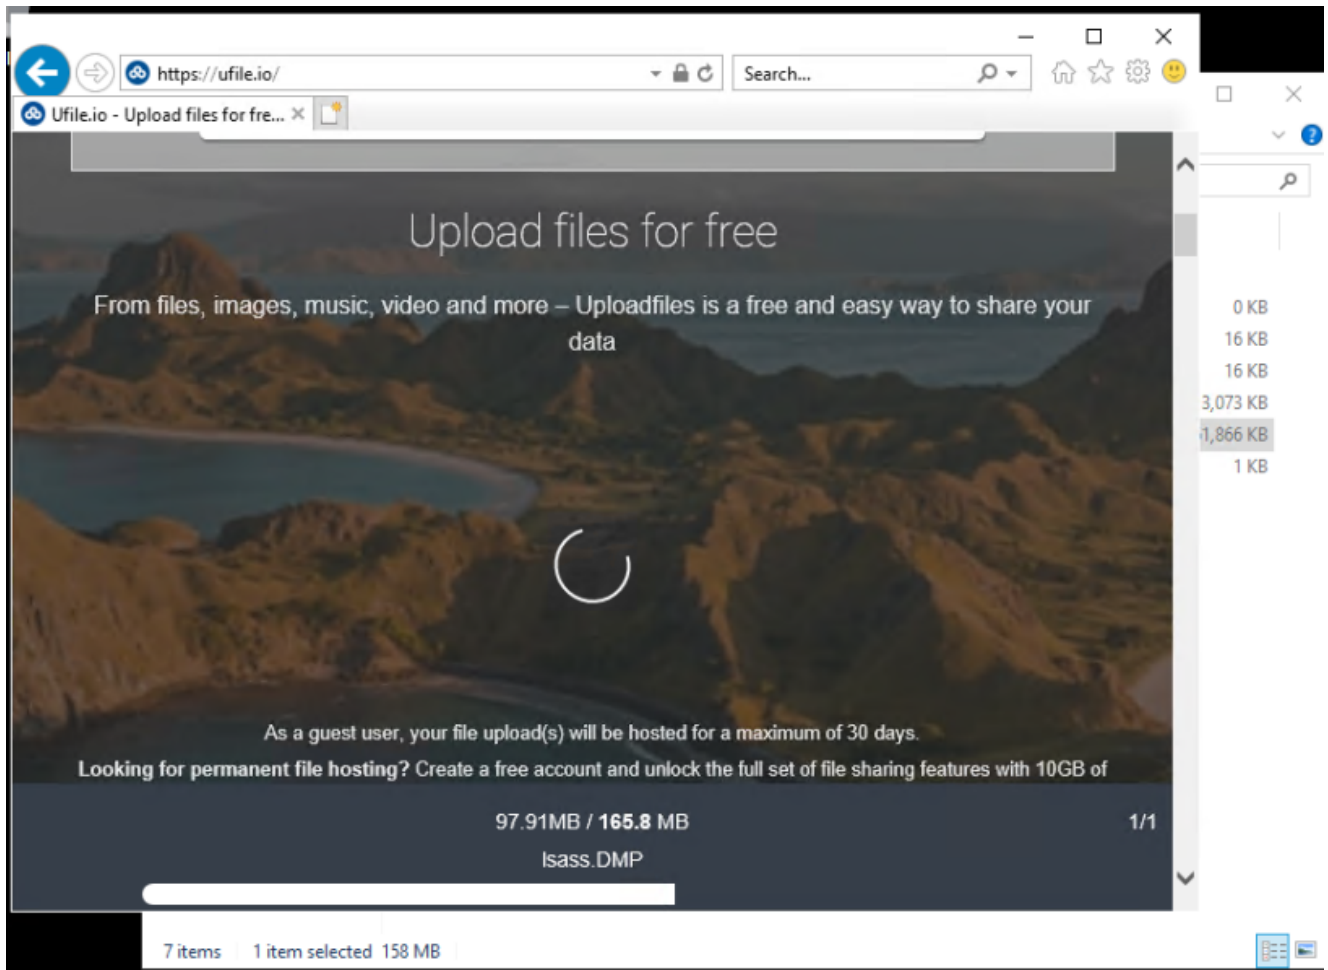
https://ufile.io/

Search...

Ufile.io - Upload files for fre...

Upload files for free

From files, images, music, video and more – Uploadfiles is a free and easy way to share your data

As a guest user, your file upload(s) will be hosted for a maximum of 30 days.

**Looking for permanent file hosting?** Create a free account and unlock the full set of file sharing features with 10GB of

97.91MB / **165.8** MB

1/1

lsass.DMP

0 KB
16 KB
16 KB
3,073 KB
1,866 KB
1 KB

7 items
1 item selected 158 MB